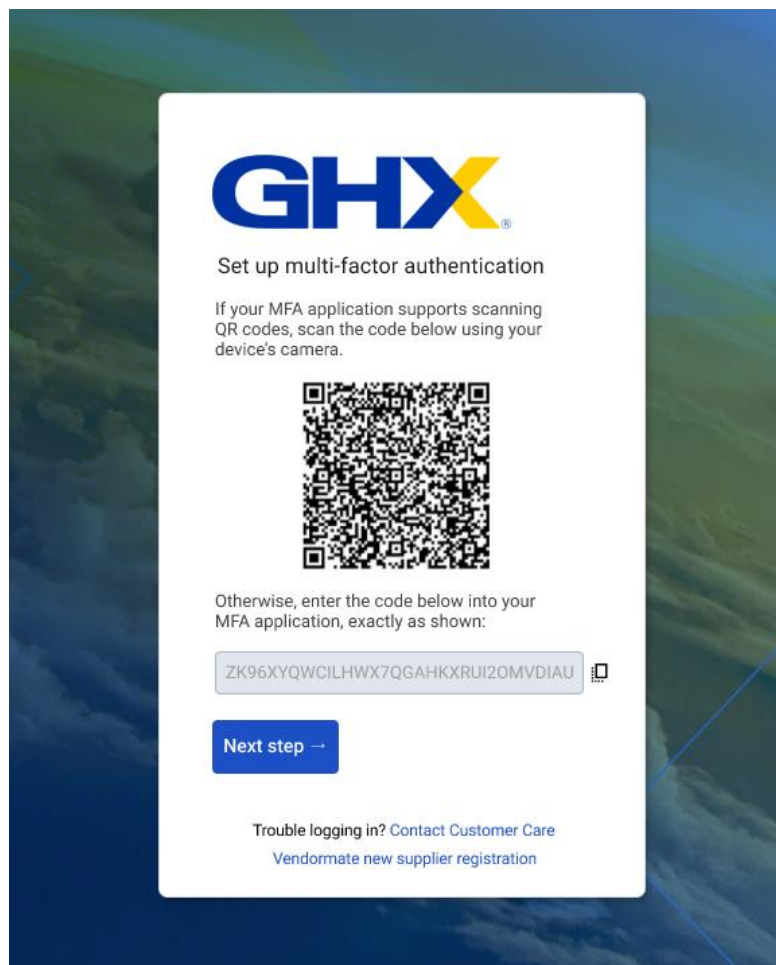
GHX®

Set up multi-factor authentication

If your MFA application supports scanning QR codes, scan the code below using your device's camera.

Otherwise, enter the code below into your MFA application, exactly as shown:

ZK96XYQWCILHWX7QGAHKXRUI2OMVDIAU

Next step →

Trouble logging in? Contact Customer Care

Vendormate new supplier registration